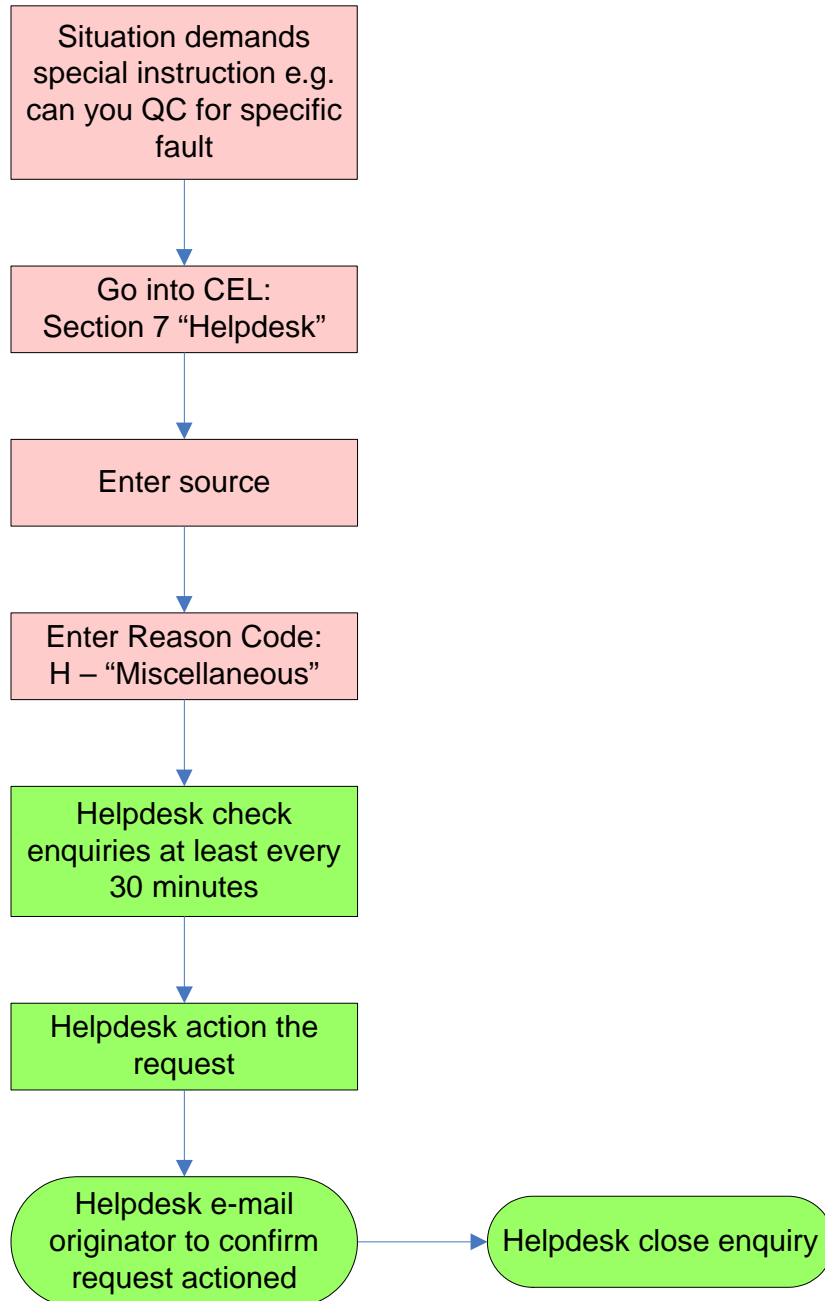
Situation demands special instruction e.g. can you QC for specific fault

Go into CEL:
Section 7 “Helpdesk”

Enter source

Enter Reason Code:
H – “Miscellaneous”

Helpdesk check enquiries at least every 30 minutes

Helpdesk action the request

Helpdesk e-mail originator to confirm request actioned

Helpdesk close enquiry